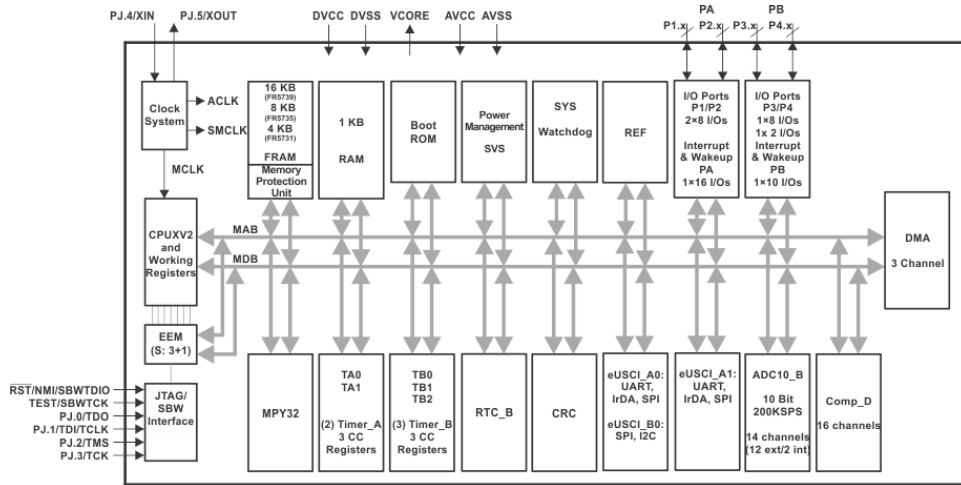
PJ.4/XIN PJ.5/XOUT

DVCC DVSS VCORE AVCC AVSS

PA PB

P1.x P2.x P3.x P4.x

Clock System

ACLK

SMCLK

MCLK

16 KB (FR5739) 8 KB (FR5735) 4 KB (FR5731)

FRAM

Memory Protection Unit

1 KB

RAM

Boot ROM

Power Management

SVS

SYS

Watchdog

REF

I/O Ports P1/P2 2×8 I/Os

Interrupt & Wakeup PA 1×16 I/Os

I/O Ports P3/P4 1×8 I/Os 1x 2 I/Os

Interrupt & Wakeup PB 1×10 I/Os

CPUXV2 and Working Registers

MAB

MDB

DMA

3 Channel

EEM

(S: 3+1)

$\overline{RST}$/NMI/SBWTDIO

TEST/SBWTCK

PJ.0/TDO

PJ.1/TDI/TCLK

PJ.2/TMS

PJ.3/TCK

JTAG/ SBW Interface

MPY32

TA0 TA1

(2) Timer_A 3 CC Registers

TB0 TB1 TB2

(3) Timer_B 3 CC Registers

RTC_B

CRC

eUSCI_A0: UART, IrDA, SPI

eUSCI_B0: SPI, I2C

eUSCI_A1: UART, IrDA, SPI

ADC10_B

10 Bit 200KSPS

14 channels (12 ext/2 int)

Comp_D

16 channels